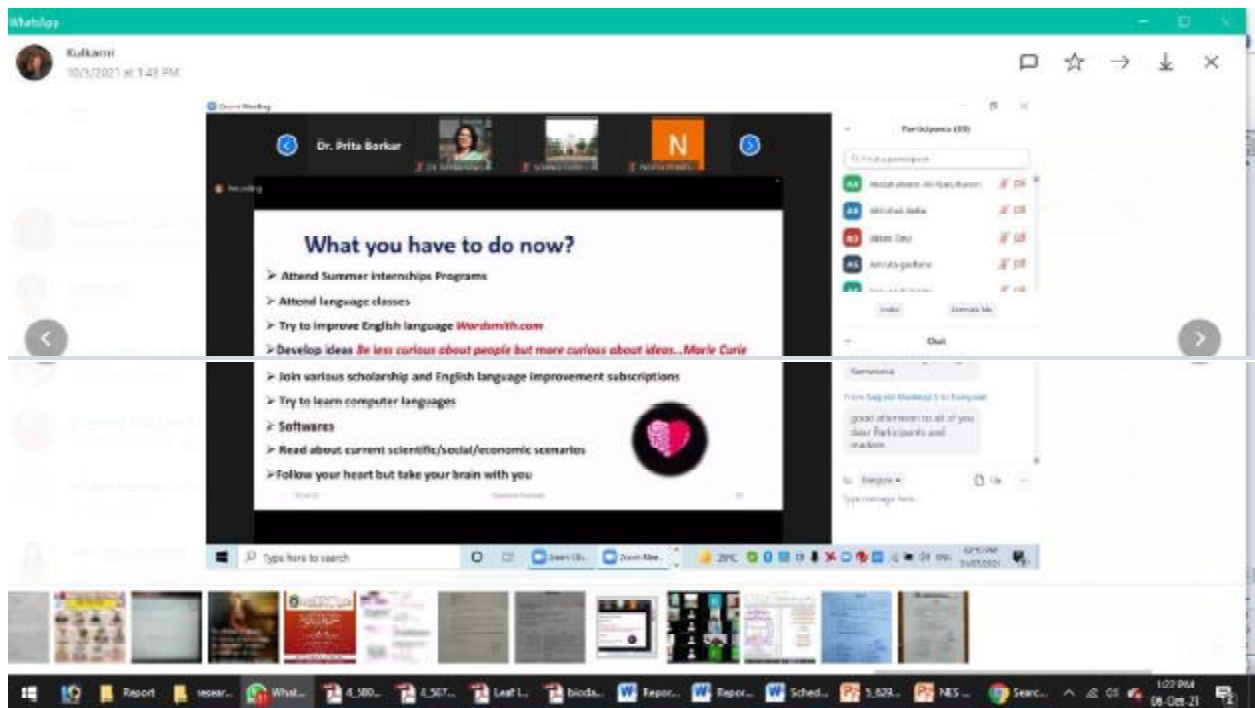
WhatsApp

Kulkarni
10/1/2021 at 1:43 PM

Zoom Meeting

Dr. Prita Borkar

N

Recording

Participants (59)

Find a participant

Invite

Unmute Me

Chat

From Sagar Madeep S to Everyone

good afternoon to all of you dear Participants and madam

Everyone

File

Type message here...

What you have to do now?

➢ Attend Summer internships Programs

➢ Attend language classes

➢ Try to improve English language Wordsmith.com

➢Develop ideas Be less curious about people but more curious about ideas...Marie Curie

➢ Join various scholarship and English language improvement subscriptions

➢ Try to learn computer languages

➢ Softwares

➢ Read about current scientific/social/economic scenarios

➢Follow your heart but take your brain with you

Type here to search

29°C

Report

resear...

What...

4_580...

4_507...

Leaf L...

bioda...

Repor...

Repor...

Sched...

5_829...

NES ...

Searc...

1:22 PM
06-Oct-21